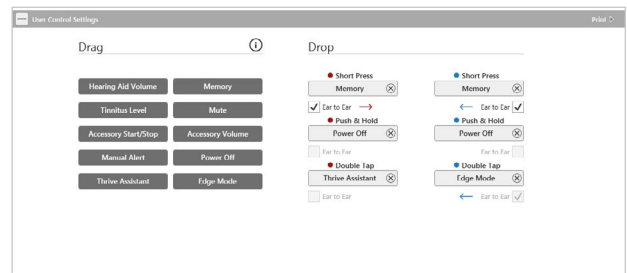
User Control Settings

Print

Drag

Hearing Aid Volume
Memory
Tinnitus Level
Mute
Accessory Start/Stop
Accessory Volume
Manual Alert
Power Off
Thrive Assistant
Edge Mode

Drop

Short Press
Memory
Ear to Ear

Short Press
Memory
Ear to Ear

Push & Hold
Power Off
Ear to Ear

Push & Hold
Power Off
Ear to Ear

Double Tap
Thrive Assistant
Ear to Ear

Double Tap
Edge Mode
Ear to Ear